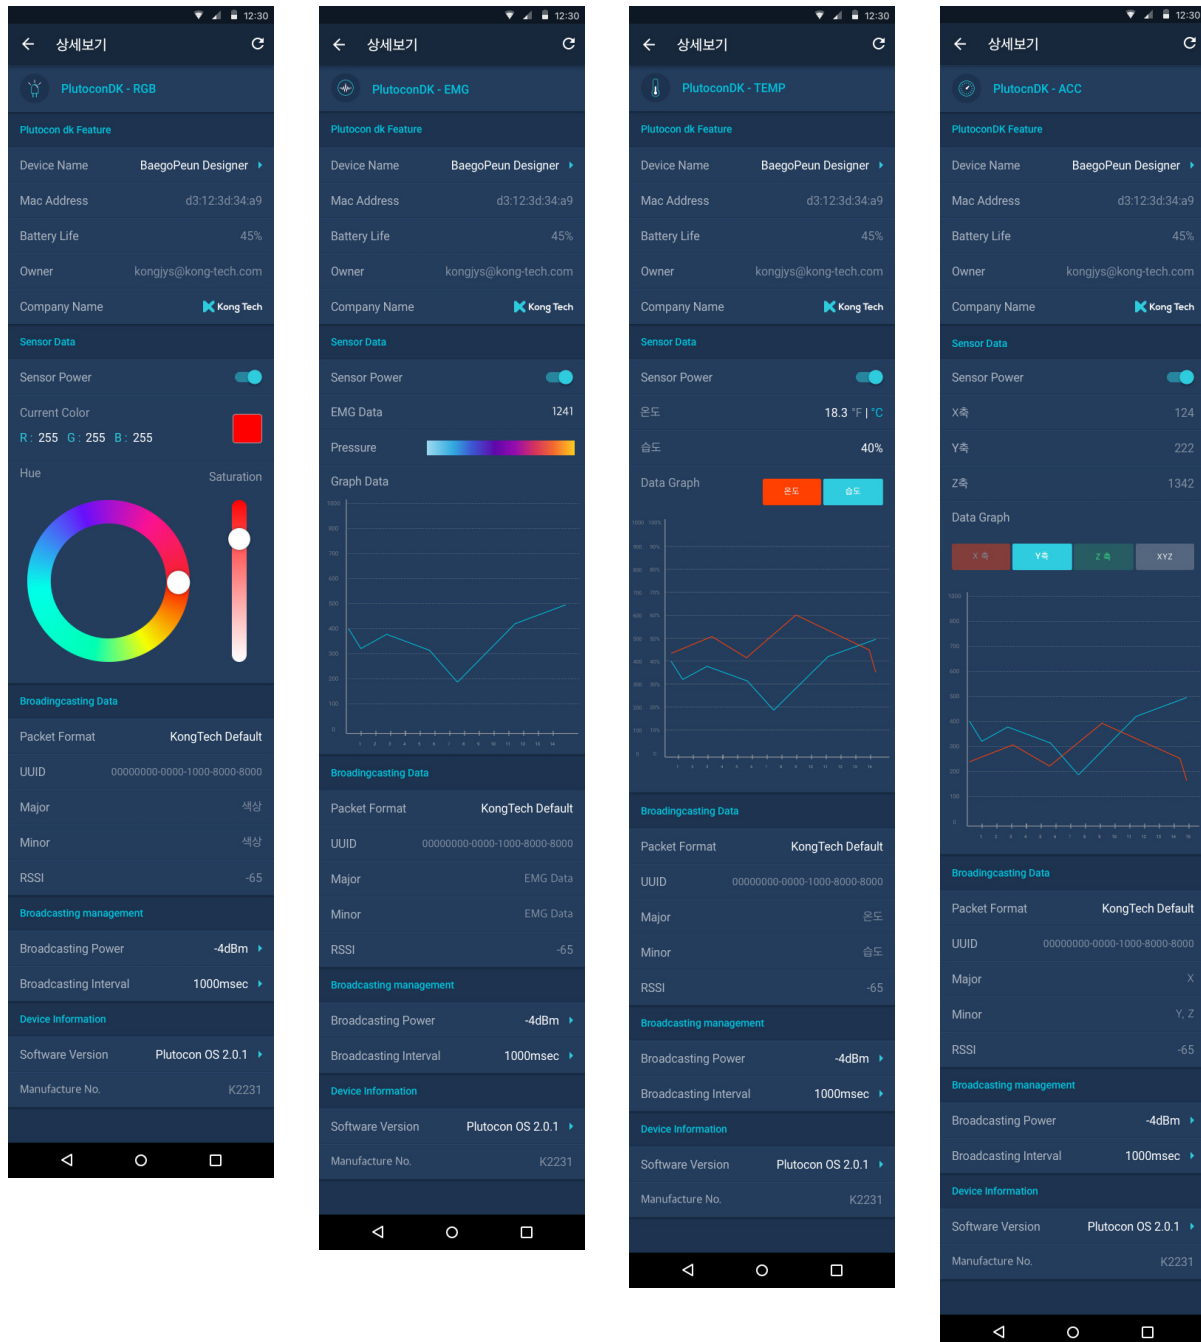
12:30

상세보기

PlutoconDK - RGB

Plutocon dk Feature

Device Name BaegoPeun Designer

Mac Address d3:12:3d:34:a9

Battery Life 45%

Owner kongjys@kong-tech.com

Company Name Kong Tech

Sensor Data

Sensor Power

Current Color

R : 255 G : 255 B : 255

Hue Saturation

Broadingcasting Data

Packet Format KongTech Default

UUID 00000000-0000-1000-8000-8000

Major 색상

Minor 색상

RSSI -65

Broadcasting management

Broadcasting Power -4dBm

Broadcasting Interval 1000msec

Device Information

Software Version Plutocon OS 2.0.1

Manufacture No. K2231

12:30

상세보기

PlutoconDK - EMG

Plutocon dk Feature

Device Name BaegoPeun Designer

Mac Address d3:12:3d:34:a9

Battery Life 45%

Owner kongjys@kong-tech.com

Company Name Kong Tech

Sensor Data

Sensor Power

EMG Data 1241

Pressure

Graph Data

Broadingcasting Data

Packet Format KongTech Default

UUID 00000000-0000-1000-8000-8000

Major EMG Data

Minor EMG Data

RSSI -65

Broadcasting management

Broadcasting Power -4dBm

Broadcasting Interval 1000msec

Device Information

Software Version Plutocon OS 2.0.1

Manufacture No. K2231

12:30

상세보기

PlutoconDK - TEMP

Plutocon dk Feature

Device Name BaegoPeun Designer

Mac Address d3:12:3d:34:a9

Battery Life 45%

Owner kongjys@kong-tech.com

Company Name Kong Tech

Sensor Data

Sensor Power

온도 18.3 °F | °C

습도 40%

Data Graph 온도 습도

Broadingcasting Data

Packet Format KongTech Default

UUID 00000000-0000-1000-8000-8000

Major 온도

Minor 습도

RSSI -65

Broadcasting management

Broadcasting Power -4dBm

Broadcasting Interval 1000msec

Device Information

Software Version Plutocon OS 2.0.1

Manufacture No. K2231

12:30

상세보기

PlutocnDK - ACC

PlutoconDK Feature

Device Name BaegoPeun Designer

Mac Address d3:12:3d:34:a9

Battery Life 45%

Owner kongjys@kong-tech.com

Company Name Kong Tech

Sensor Data

Sensor Power

X축 124

Y축 222

Z축 1342

Data Graph

X 축 Y축 Z 축 XYZ

Broadingcasting Data

Packet Format KongTech Default

UUID 00000000-0000-1000-8000-8000

Major X

Minor Y, Z

RSSI -65

Broadcasting management

Broadcasting Power -4dBm

Broadcasting Interval 1000msec

Device Information

Software Version Plutocon OS 2.0.1

Manufacture No. K2231